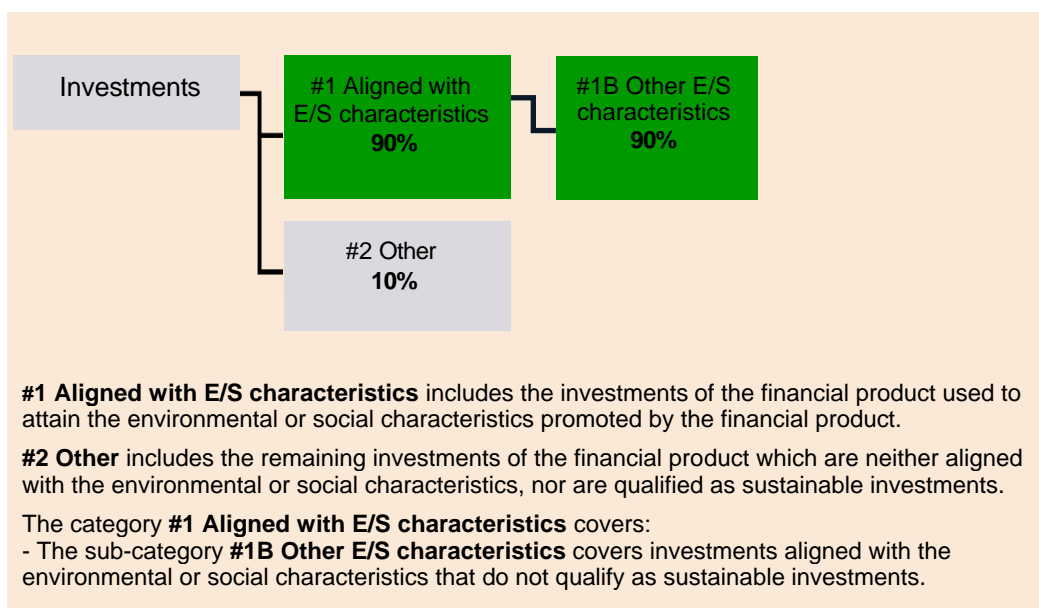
Investments

#1 Aligned with E/S characteristics
**90%**

#1B Other E/S characteristics
**90%**

#2 Other
**10%**

**#1 Aligned with E/S characteristics** includes the investments of the financial product used to attain the environmental or social characteristics promoted by the financial product.

**#2 Other** includes the remaining investments of the financial product which are neither aligned with the environmental or social characteristics, nor are qualified as sustainable investments.

The category **#1 Aligned with E/S characteristics** covers:
- The sub-category **#1B Other E/S characteristics** covers investments aligned with the environmental or social characteristics that do not qualify as sustainable investments.